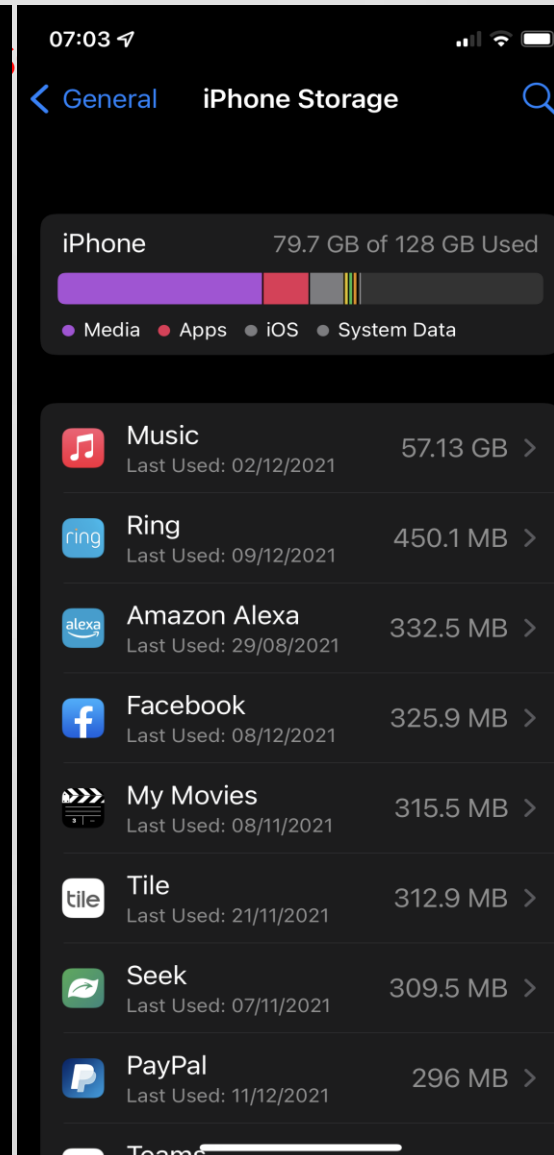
07:03

General iPhone Storage

iPhone 79.7 GB of 128 GB Used

Media Apps iOS System Data

Music
Last Used: 02/12/2021
57.13 GB

ring
Ring
Last Used: 09/12/2021
450.1 MB

alexa
Amazon Alexa
Last Used: 29/08/2021
332.5 MB

Facebook
Last Used: 08/12/2021
325.9 MB

My Movies
Last Used: 08/11/2021
315.5 MB

tile
Tile
Last Used: 21/11/2021
312.9 MB

Seek
Last Used: 07/11/2021
309.5 MB

PayPal
Last Used: 11/12/2021
296 MB

Teams